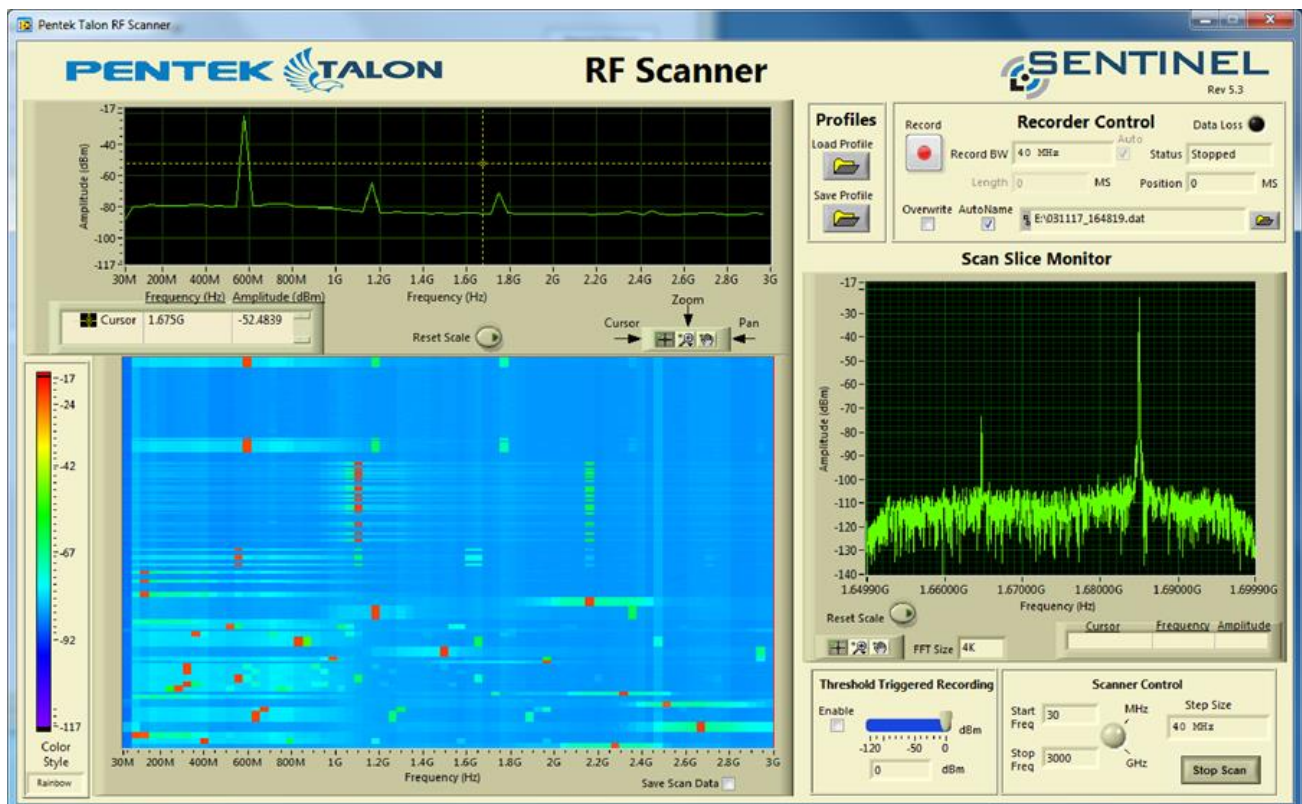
Pentek Talon RF Scanner

PENTEK TALON

RF Scanner

SENTINEL
Rev 5.3

Amplitude (dBm)
-17
-40
-60
-80
-100
-117
30M 200M 400M 600M 800M 1G 1.2G 1.4G 1.6G 1.8G 2G 2.2G 2.4G 2.6G 2.8G 3G
Frequency (Hz)

| | Frequency (Hz) | Amplitude (dBm) |
|---|---|---|
| Cursor | 1.675G | -52.4839 |

Reset Scale

Zoom
Cursor
Pan

Profiles
Load Profile
Save Profile

Recorder Control
Record
Record BW 40 MHz
Auto
Data Loss
Status Stopped
Length 0 MS
Position 0 MS
Overwrite
AutoName
E:\031117_164819.dat

Scan Slice Monitor
Amplitude (dBm)
-17
-30
-40
-50
-60
-70
-80
-90
-100
-110
-120
-130
-140
1.64990G 1.66000G 1.67000G 1.68000G 1.69000G 1.69990G
Frequency (Hz)
Reset Scale
FFT Size 4K
Cursor Frequency Amplitude

-17
-24
-42
-67
-92
-117
Color Style
Rainbow

30M 200M 400M 600M 800M 1G 1.2G 1.4G 1.6G 1.8G 2G 2.2G 2.4G 2.6G 2.8G 3G
Frequency (Hz)
Save Scan Data

Threshold Triggered Recording
Enable
-120 -50 0
dBm
0 dBm

Scanner Control
Start Freq 30
MHz
Step Size
40 MHz
Stop Freq 3000
GHz
Stop Scan